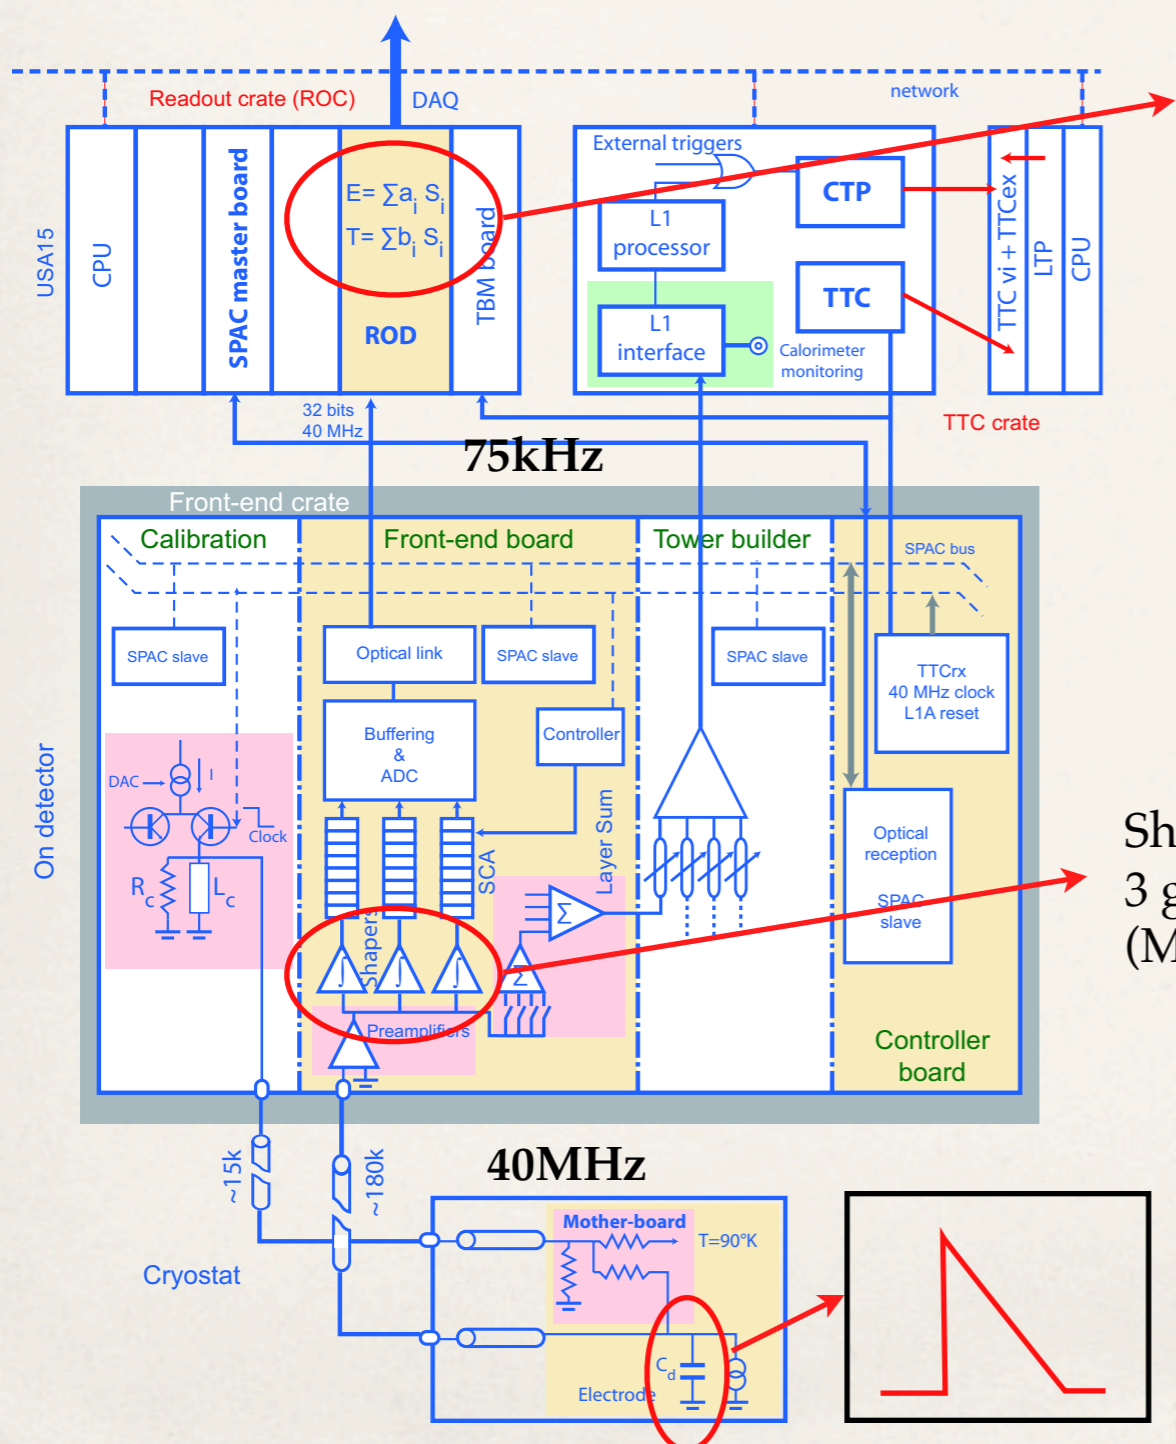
Readout crate (ROC)
DAQ
network
USA15
CPU
SPAC master board
$E=\sum a_i S_i$
$T=\sum b_i S_i$
ROD
TBM board
External triggers
CTP
L1 processor
L1 interface
TTC
Calorimeter monitoring
TTC vi + TTCex
LTP
CPU
TTC crate
32 bits
40 MHz
75kHz
Front-end crate
Calibration
Front-end board
Tower builder
SPAC bus
SPAC slave
Optical link
SPAC slave
SPAC slave
TTCrx
40 MHz clock
L1A reset
Buffering
&
ADC
Controller
On detector
DAC
I
Clock
$R_c$
$L_c$
SCA
Layer Sum
Shapers
Σ
Σ
Preamplifiers
Optical reception
SPAC slave
Controller board
Sh
3 g
(M
~15k
~180k
40MHz
Cryostat
Mother-board
T=90°K
$C_d$
Electrode